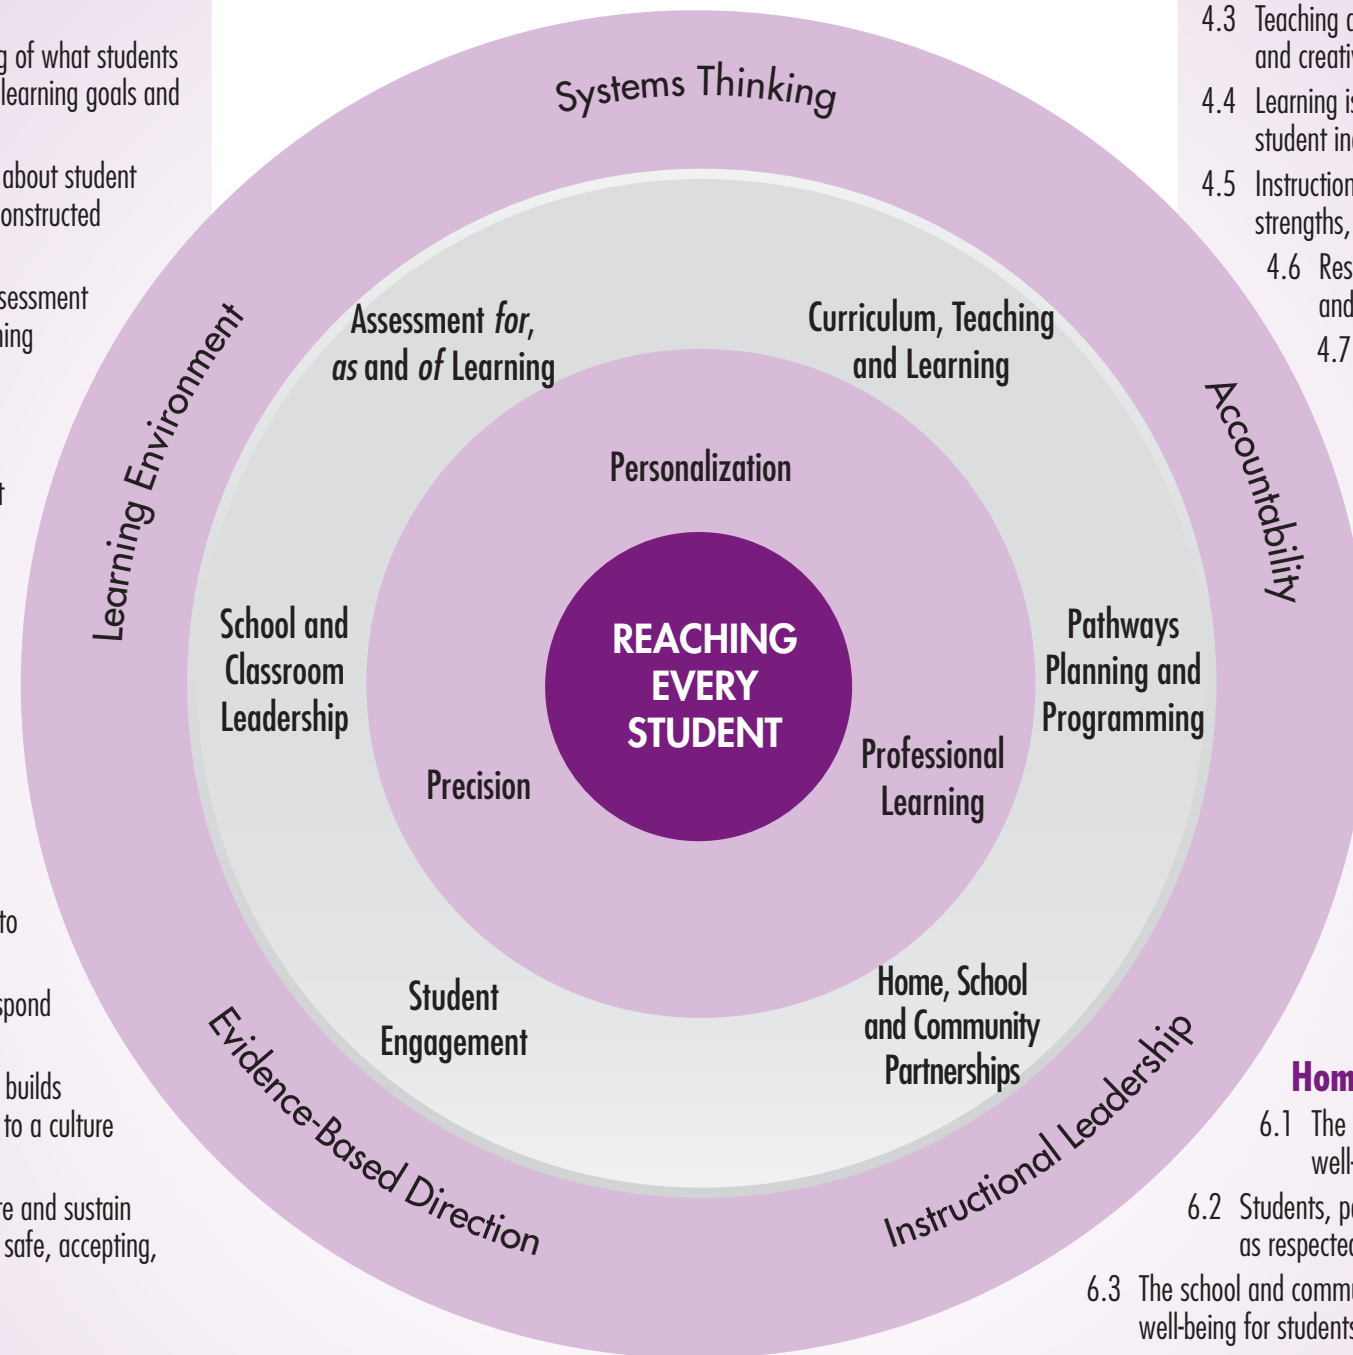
g of what students
learning goals and

about student
onstructed

sessment
ning

t

to

spond

builds
to a culture

e and sustain
safe, accepting,

Systems Thinking

Learning Environment

Accountability

Evidence-Based Direction

Instructional Leadership

Assessment *for*, *as* and *of* Learning

Curriculum, Teaching and Learning

Personalization

School and Classroom Leadership

REACHING EVERY STUDENT

Pathways Planning and Programming

Precision

Professional Learning

Student Engagement

Home, School and Community Partnerships

4.3 Teaching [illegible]
and creati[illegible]
4.4 Learning i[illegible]
student in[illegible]
4.5 Instructio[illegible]
strengths, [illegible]
4.6 Res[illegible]
and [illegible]
4.7 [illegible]

Hom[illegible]
6.1 The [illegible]
well-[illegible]
6.2 Students, p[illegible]
as respecte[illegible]
6.3 The school and comm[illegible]
well-being for student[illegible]